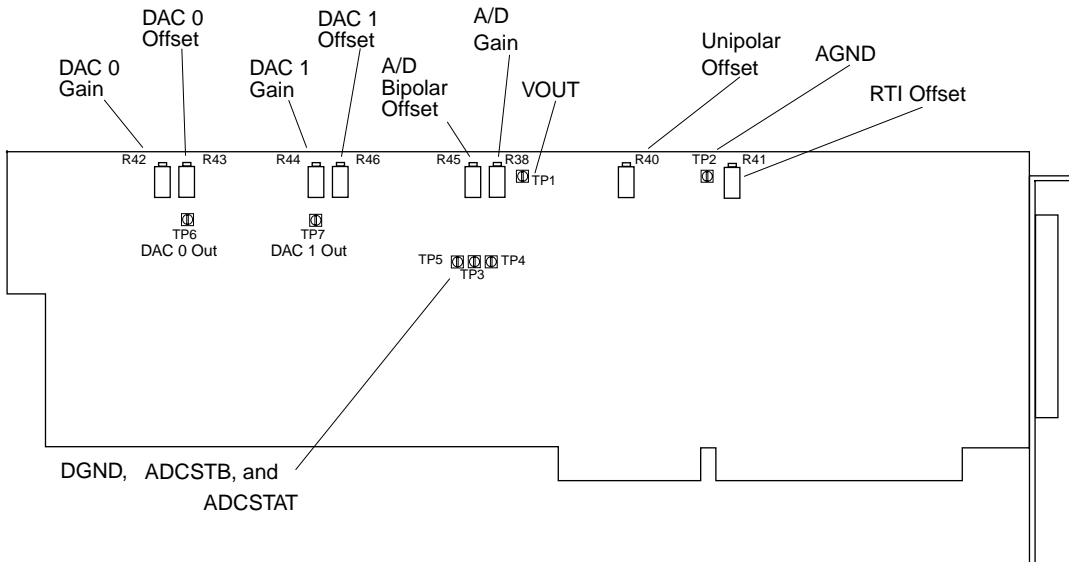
DAC 0 Offset

DAC 1 Offset

A/D Gain

DAC 0 Gain

DAC 1 Gain

A/D Bipolar Offset

VOUT

Unipolar Offset

AGND

RTI Offset

R42 R43

R44 R46

R45 R38

TP1

R40

TP2 R41

TP6 DAC 0 Out

TP7 DAC 1 Out

TP5 TP4 TP3

DGND, ADCSTB, and ADCSTAT